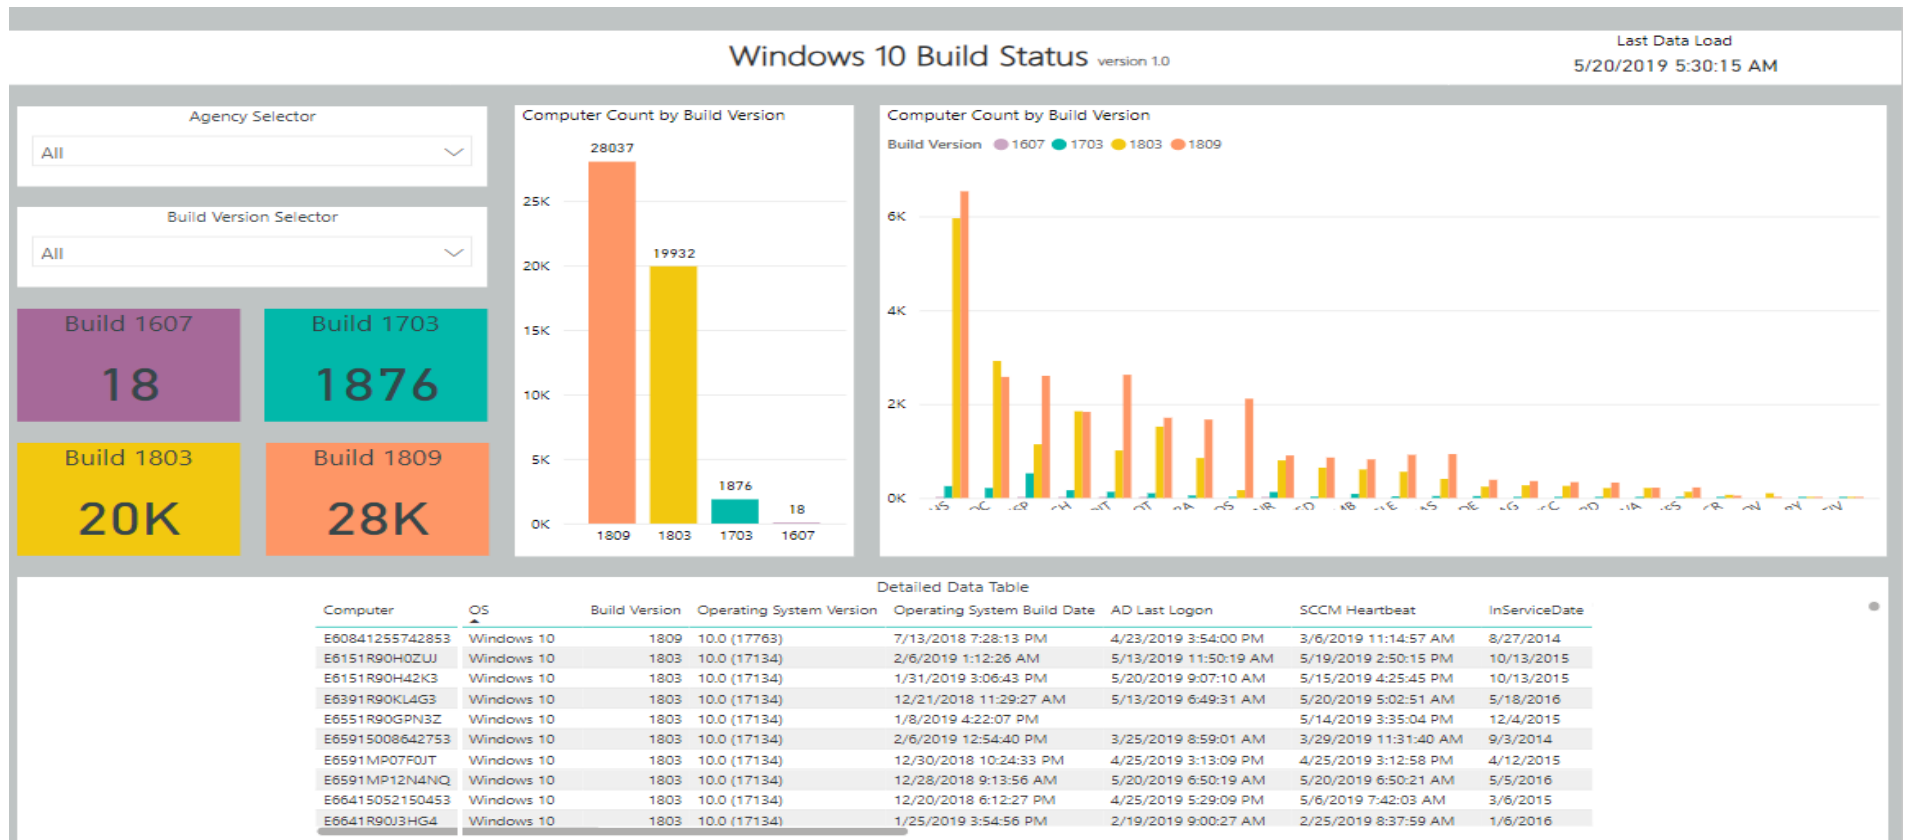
Windows 10 Build Status version 1.0

Last Data Load
5/20/2019 5:30:15 AM

Agency Selector
All

Build Version Selector
All

Build 1607
18

Build 1703
1876

Build 1803
20K

Build 1809
28K

Computer Count by Build Version

28037
19932
1876
18
25K
20K
15K
10K
5K
0K
1809
1803
1703
1607

Computer Count by Build Version
Build Version 1607 1703 1803 1809
6K
4K
2K
0K

Detailed Data Table

| Computer | OS | Build Version | Operating System Version | Operating System Build Date | AD Last Logon | SCCM Heartbeat | InServiceDate |
|---|---|---|---|---|---|---|---|
| E60841255742853 | Windows 10 | 1809 | 10.0 (17763) | 7/13/2018 7:28:13 PM | 4/23/2019 3:54:00 PM | 3/6/2019 11:14:57 AM | 8/27/2014 |
| E6151R90H0ZUJ | Windows 10 | 1803 | 10.0 (17134) | 2/6/2019 1:12:26 AM | 5/13/2019 11:50:19 AM | 5/19/2019 2:50:15 PM | 10/13/2015 |
| E6151R90H42K3 | Windows 10 | 1803 | 10.0 (17134) | 1/31/2019 3:06:43 PM | 5/20/2019 9:07:10 AM | 5/15/2019 4:25:45 PM | 10/13/2015 |
| E6391R90KL4G3 | Windows 10 | 1803 | 10.0 (17134) | 12/21/2018 11:29:27 AM | 5/13/2019 6:49:31 AM | 5/20/2019 5:02:51 AM | 5/18/2016 |
| E6551R90GPN3Z | Windows 10 | 1803 | 10.0 (17134) | 1/8/2019 4:22:07 PM | | 5/14/2019 3:35:04 PM | 12/4/2015 |
| E65915008642753 | Windows 10 | 1803 | 10.0 (17134) | 2/6/2019 12:54:40 PM | 3/25/2019 8:59:01 AM | 3/29/2019 11:31:40 AM | 9/3/2014 |
| E6591MP07F0JT | Windows 10 | 1803 | 10.0 (17134) | 12/30/2018 10:24:33 PM | 4/25/2019 3:13:09 PM | 4/25/2019 3:12:58 PM | 4/12/2015 |
| E6591MP12N4NQ | Windows 10 | 1803 | 10.0 (17134) | 12/28/2018 9:13:56 AM | 5/20/2019 6:50:19 AM | 5/20/2019 6:50:21 AM | 5/5/2016 |
| E66415052150453 | Windows 10 | 1803 | 10.0 (17134) | 12/20/2018 6:12:27 PM | 4/25/2019 5:29:09 PM | 5/6/2019 7:42:03 AM | 3/6/2015 |
| E6641R90J3HG4 | Windows 10 | 1803 | 10.0 (17134) | 1/25/2019 3:54:56 PM | 2/19/2019 9:00:27 AM | 2/25/2019 8:37:59 AM | 1/6/2016 |